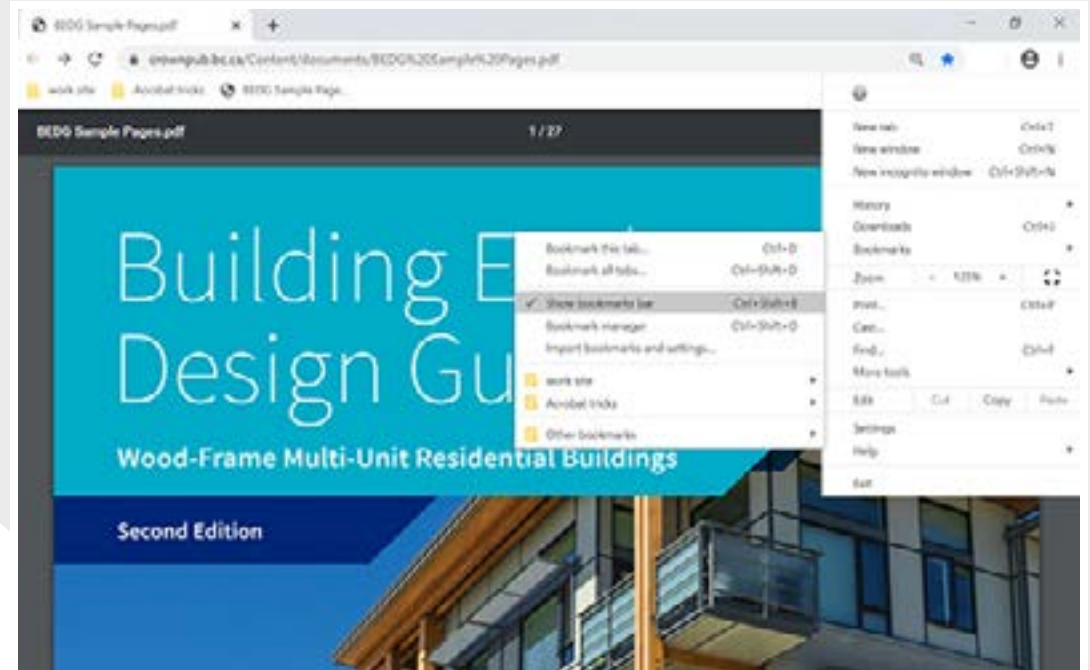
BEDG Sample Pages.pdf ×

+

crownpub.bc.ca/Content/documents/BEDG%20Sample%20Pages.pdf

work site

Acrobat tricks

BEDG Sample Page...

BEDG Sample Pages.pdf

1 / 27

Building E

Design Gu

Wood-Frame Multi-Unit Residential Buildings

Second Edition

Bookmark this tab... Ctrl+D

Bookmark all tabs... Ctrl+Shift+D

✓ Show bookmarks bar Ctrl+Shift+B

Bookmark manager Ctrl+Shift+O

Import bookmarks and settings...

work site

Acrobat tricks

Other bookmarks

New tab Ctrl+T

New window Ctrl+N

New incognito window Ctrl+Shift+N

History

Downloads Ctrl+J

Bookmarks

Zoom - 125% +

Print... Ctrl+P

Cast...

Find... Ctrl+F

More tools

Edit Cut Copy Paste

Settings

Help

Exit